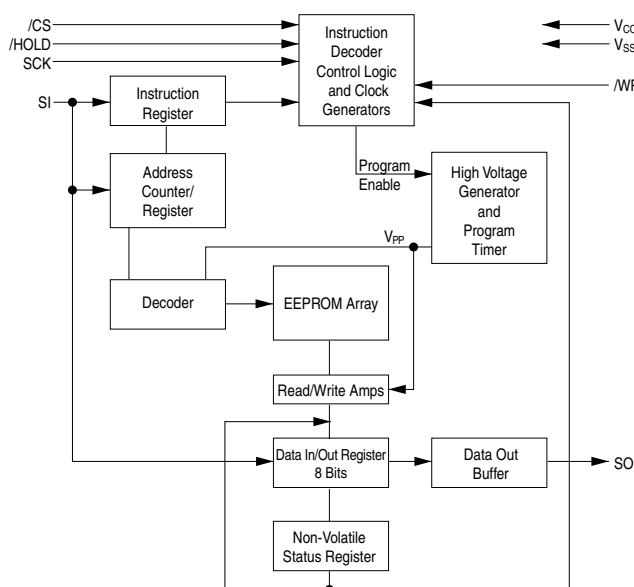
/CS
/HOLD
SCK
SI

Instruction Decoder Control Logic and Clock Generators

$V_{CC}$
$V_{SS}$
/WP

Instruction Register

Address Counter/ Register

Program Enable

High Voltage Generator and Program Timer

$V_{PP}$

Decoder

EEPROM Array

Read/Write Amps

Data In/Out Register 8 Bits

Data Out Buffer

SO

Non-Volatile Status Register